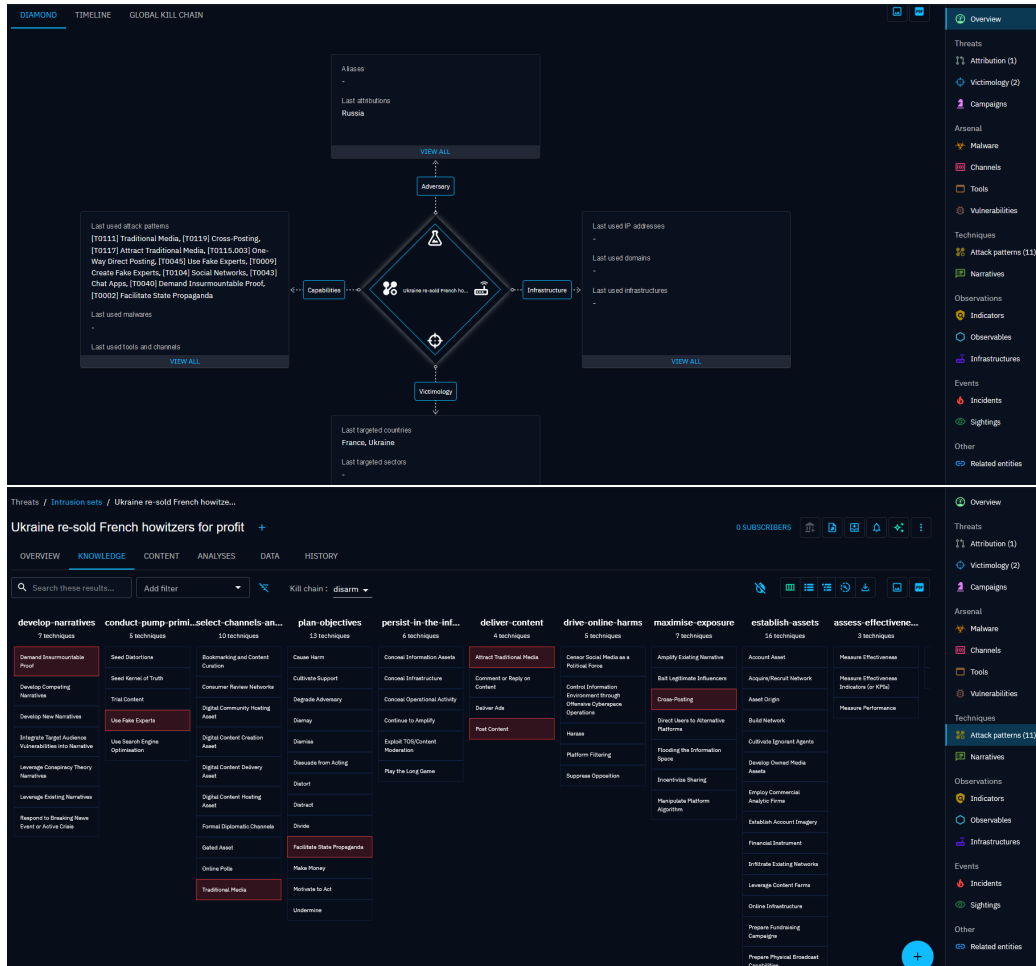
DIAMOND TIMELINE GLOBAL KILL CHAIN

Aliases
-
Last attributions
Russia
VIEW ALL

Adversary

Last used attack patterns
[T0111] Traditional Media, [T0119] Cross-Posting, [T0117] Attract Traditional Media, [T0115.003] One-Way Direct Posting, [T0045] Use Fake Experts, [T0009] Create Fake Experts, [T0104] Social Networks, [T0043] Chat Apps, [T0040] Demand Insurmountable Proof, [T0002] Facilitate State Propaganda

Last used malwares
-

Last used tools and channels
VIEW ALL

Capabilities

Ukraine re-sold French ho...

Infrastructure

Last used IP addresses
-
Last used domains
-
Last used infrastructures
-
VIEW ALL

Victimology

Last targeted countries
France, Ukraine
Last targeted sectors
-

Overview
Threats
Attribution (1)
Victimology (2)
Campaigns
Arsenal
Malware
Channels
Tools
Vulnerabilities
Techniques
Attack patterns (11)
Narratives
Observations
Indicators
Observables
Infrastructures
Events
Incidents
Sightings
Other
Related entities

Threats / Intrusion sets / Ukraine re-sold French howitze...

Ukraine re-sold French howitzers for profit +

0 SUBSCRIBERS

OVERVIEW KNOWLEDGE CONTENT ANALYSES DATA HISTORY

Search these results... Add filter Kill chain : disarm

develop-narratives
7 techniques
Demand Insurmountable Proof
Develop Competing Narratives
Develop New Narratives
Integrate Target Audience Vulnerabilities into Narrative
Leverage Conspiracy Theory Narratives
Leverage Existing Narratives
Respond to Breaking News Event or Active Crisis

conduct-pump-primi...
5 techniques
Seed Distortions
Seed Kernel of Truth
Trial Content
Use Fake Experts
Use Search Engine Optimisation

select-channels-an...
10 techniques
Bookmarking and Content Curation
Consumer Review Networks
Digital Community Hosting Asset
Digital Content Creation Asset
Digital Content Delivery Asset
Digital Content Hosting Asset
Formal Diplomatic Channels
Gated Asset
Online Polls
Traditional Media

plan-objectives
13 techniques
Cause Harm
Cultivate Support
Degrade Adversary
Dismay
Dismiss
Dissuade from Acting
Distort
Distract
Divide
Facilitate State Propaganda
Make Money
Motivate to Act
Undermine

persist-in-the-inf...
6 techniques
Conceal Information Assets
Conceal Infrastructure
Conceal Operational Activity
Continue to Amplify
Exploit TOS/Content Moderation
Play the Long Game

deliver-content
4 techniques
Attract Traditional Media
Comment or Reply on Content
Deliver Ads
Post Content

drive-online-harms
5 techniques
Censor Social Media as a Political Force
Control Information Environment through Offensive Cyberspace Operations
Harass
Platform Filtering
Suppress Opposition

maximise-exposure
7 techniques
Amplify Existing Narrative
Bait Legitimate Influencers
Cross-Posting
Direct Users to Alternative Platforms
Flooding the Information Space
Incentivize Sharing
Manipulate Platform Algorithm

establish-assets
16 techniques
Account Asset
Acquire/Recruit Network
Asset Origin
Build Network
Cultivate Ignorant Agents
Develop Owned Media Assets
Employ Commercial Analytic Firms
Establish Account Imagery
Financial Instrument
Infiltrate Existing Networks
Leverage Content Farms
Online Infrastructure
Prepare Fundraising Campaigns
Prepare Physical Broadcast Capabilities

assess-effectivene...
3 techniques
Measure Effectiveness
Measure Effectiveness Indicators (or KPIs)
Measure Performance

Overview
Threats
Attribution (1)
Victimology (2)
Campaigns
Arsenal
Malware
Channels
Tools
Vulnerabilities
Techniques
Attack patterns (11)
Narratives
Observations
Indicators
Observables
Infrastructures
Events
Incidents
Sightings
Other
Related entities